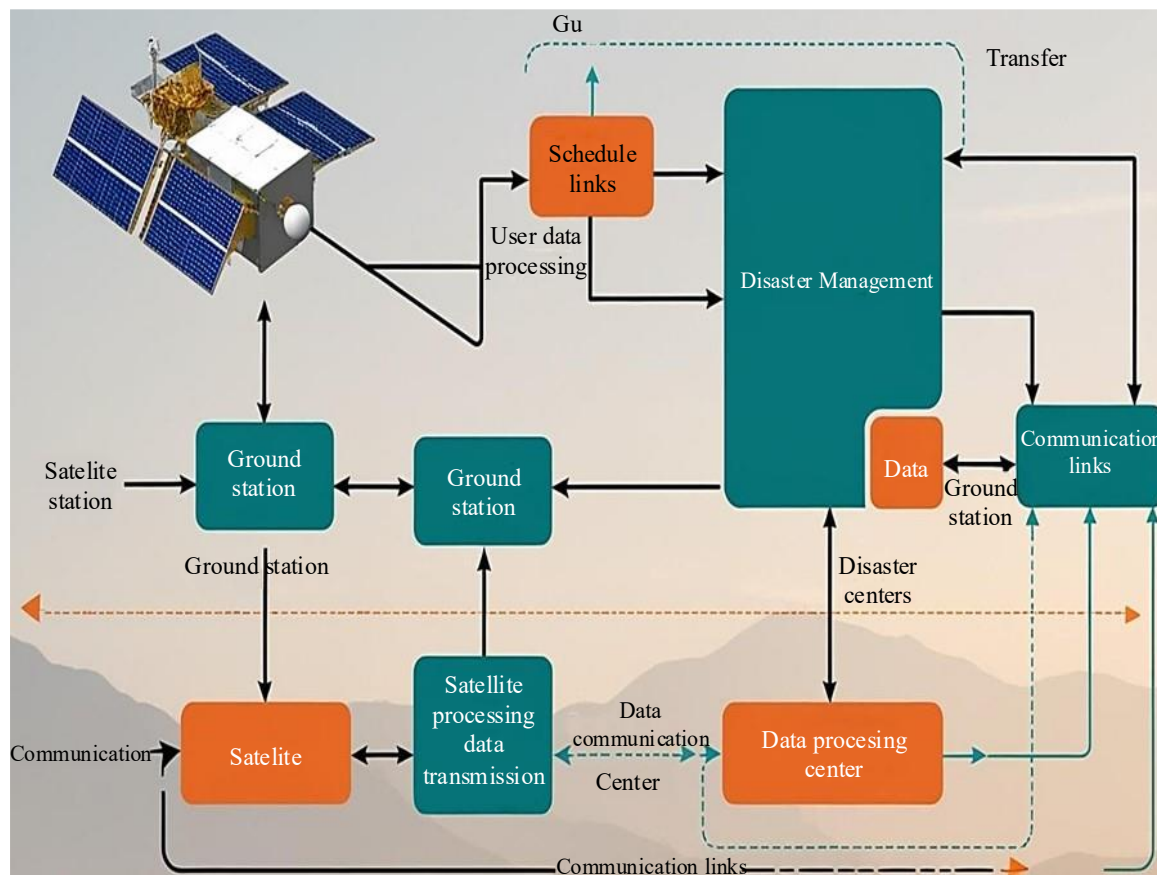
Gu

Transfer

Schedule links

User data processing

Disaster Management

Communication links

Data

Ground station

Satelite station

Ground station

Ground station

Ground station

Disaster centers

Communication

Satelite

Satellite processing data transmission

Data communication

Center

Data procesing center

Communication links